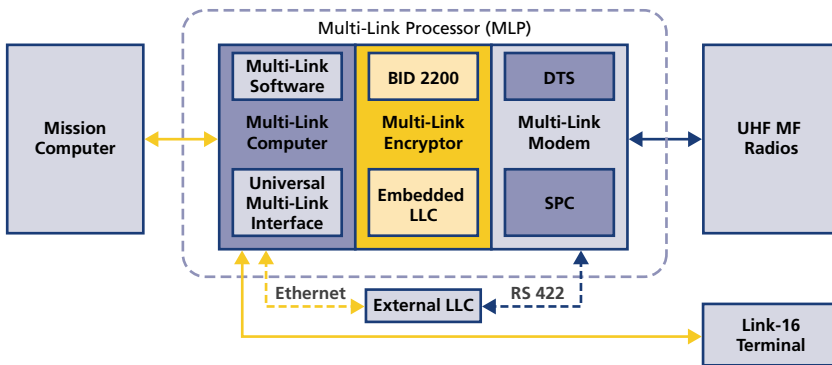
Multi-Link Processor (MLP)

Mission Computer

Multi-Link Software

Multi-Link Computer

Universal Multi-Link Interface

BID 2200

Multi-Link Encryptor

Embedded LLC

DTS

Multi-Link Modem

SPC

UHF MF Radios

Ethernet

External LLC

RS 422

Link-16 Terminal